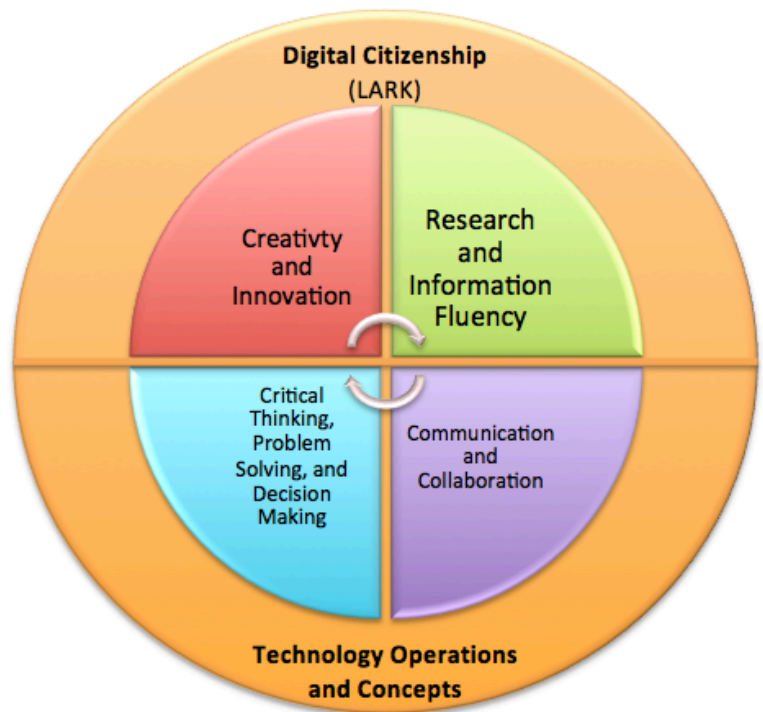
Digital Citizenship
(LARK)

Creativty and Innovation

Research and Information Fluency

Critical Thinking, Problem Solving, and Decision Making

Communication and Collaboration

Technology Operations and Concepts